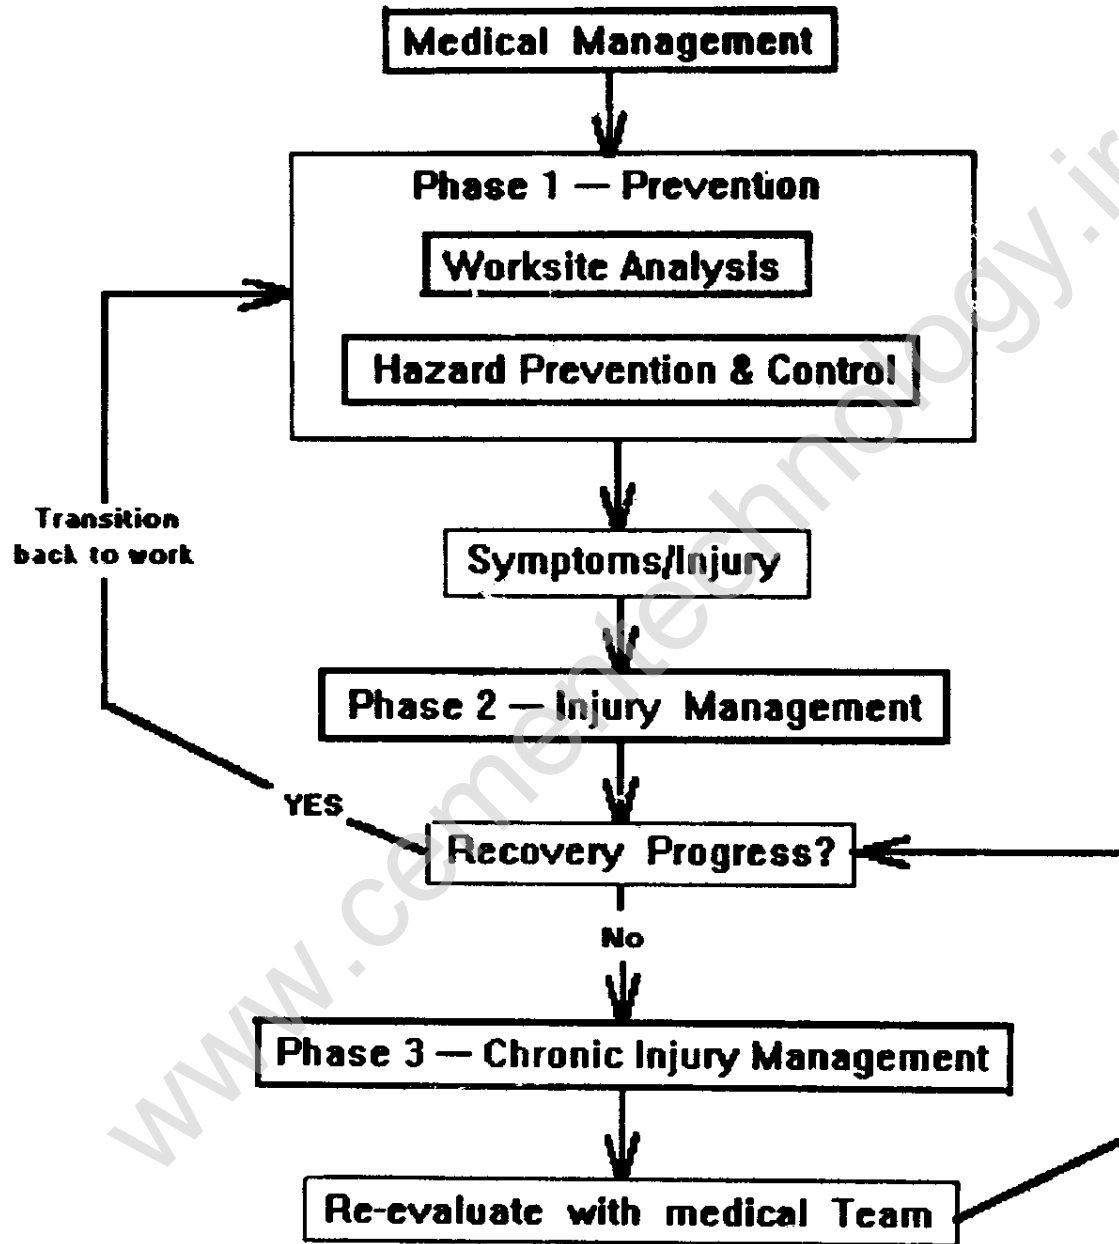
Medical Management

Phase 1 — Prevention

Worksite Analysis

Hazard Prevention & Control

Transition back to work

Symptoms/Injury

Phase 2 — Injury Management

YES

Recovery Progress?

No

Phase 3 — Chronic Injury Management

Re-evaluate with medical Team

www.cementechnology.in